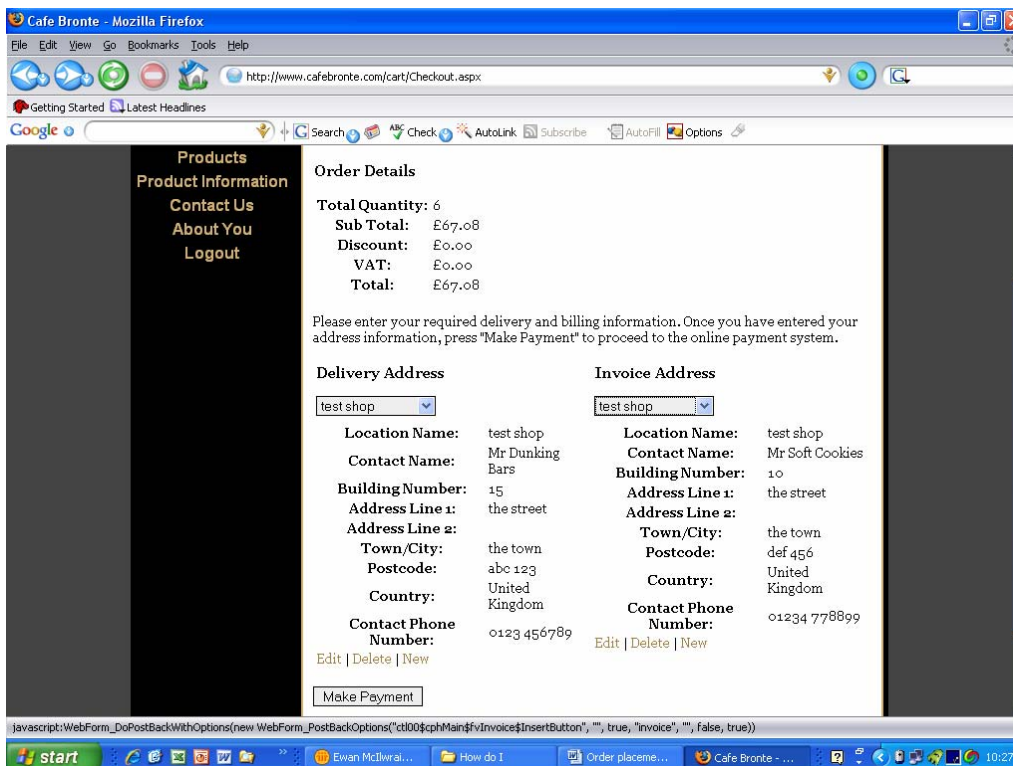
Cafe Bronte - Mozilla Firefox

File Edit View Go Bookmarks Tools Help

http://www.cafebronte.com/cart/Checkout.aspx

Getting Started Latest Headlines

Google Search Check AutoLink Subscribe AutoFill Options

Products
Product Information
Contact Us
About You
Logout

Order Details

Total Quantity: 6
Sub Total: £67.08
Discount: £0.00
VAT: £0.00
Total: £67.08

Please enter your required delivery and billing information. Once you have entered your address information, press "Make Payment" to proceed to the online payment system.

Delivery Address

test shop

| | |
|---|---|
| Location Name: | test shop |
| Contact Name: | Mr Dunking Bars |
| Building Number: | 15 |
| Address Line 1: | the street |
| Address Line 2: | |
| Town/City: | the town |
| Postcode: | abc 123 |
| Country: | United Kingdom |
| Contact Phone Number: | 0123 456789 |

Edit | Delete | New

Invoice Address

test shop

| | |
|---|---|
| Location Name: | test shop |
| Contact Name: | Mr Soft Cookies |
| Building Number: | 10 |
| Address Line 1: | the street |
| Address Line 2: | |
| Town/City: | the town |
| Postcode: | def 456 |
| Country: | United Kingdom |
| Contact Phone Number: | 01234 778899 |

Edit | Delete | New

Make Payment

javascript:WebForm_DoPostBackWithOptions(new WebForm_PostBackOptions("ctl00$cphMain$fvInvoice$InsertButton", "", true, "invoice", "", false, true))

start Ewan McIlwrai... How do I Order placeme... Cafe Bronte - ... 10:27